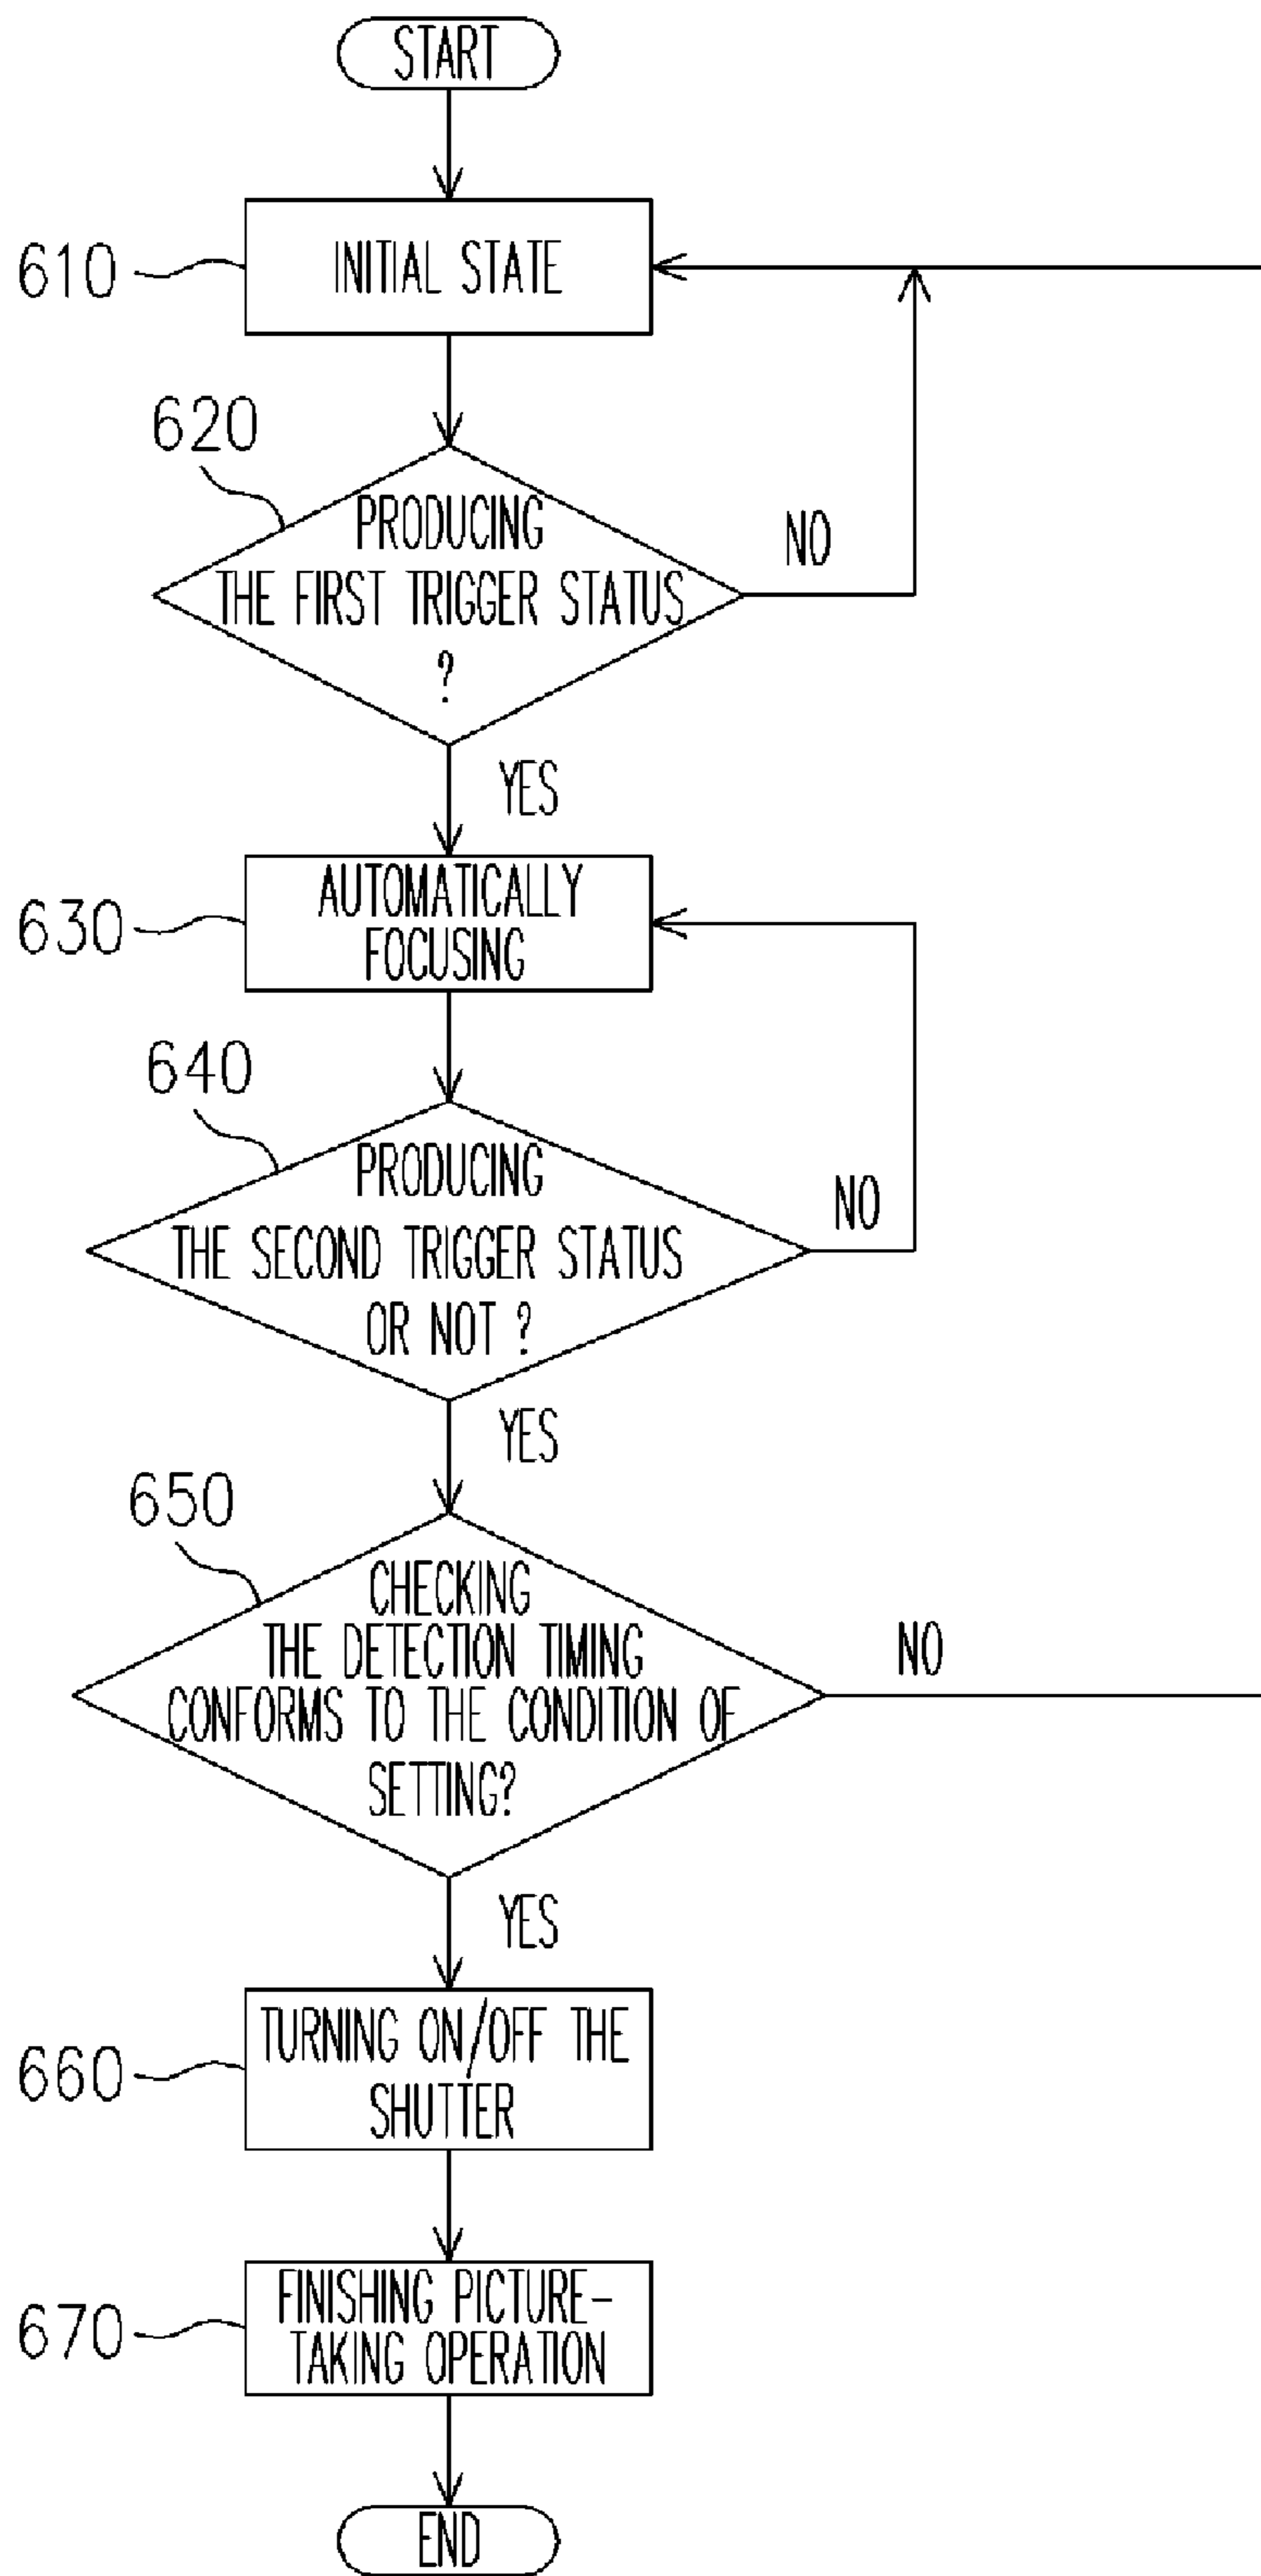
START

610

INITIAL STATE

620

PRODUCING THE FIRST TRIGGER STATUS ?

NO

YES

630

AUTOMATICALLY FOCUSING

640

PRODUCING THE SECOND TRIGGER STATUS OR NOT ?

NO

YES

650

CHECKING THE DETECTION TIMING CONFORMS TO THE CONDITION OF SETTING?

NO

YES

660

TURNING ON/OFF THE SHUTTER

670

FINISHING PICTURE-TAKING OPERATION

END